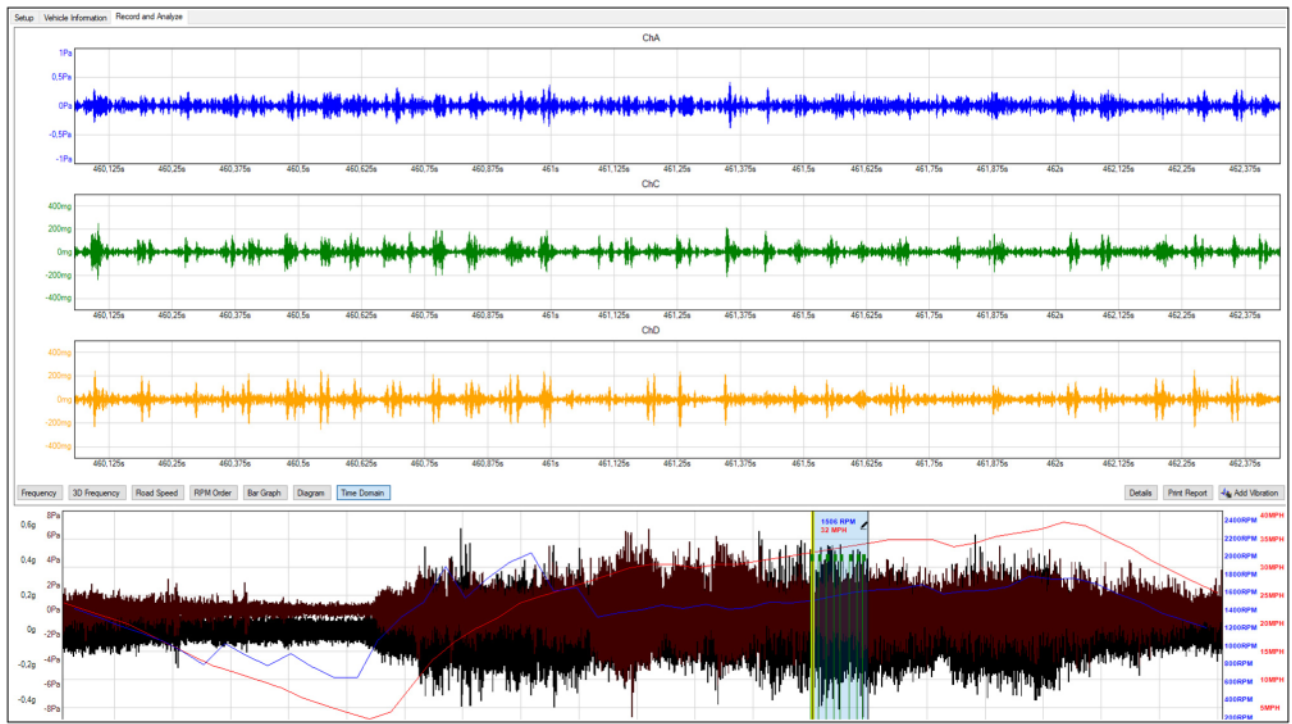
Setup Vehicle Information Record and Analyze

ChA

1Pa
0,5Pa
0Pa
-0,5Pa
-1Pa

460,125s 460,25s 460,375s 460,5s 460,625s 460,75s 460,875s 461s 461,125s 461,25s 461,375s 461,5s 461,625s 461,75s 461,875s 462s 462,125s 462,25s 462,375s

ChC

400mg
200mg
0mg
-200mg
-400mg

460,125s 460,25s 460,375s 460,5s 460,625s 460,75s 460,875s 461s 461,125s 461,25s 461,375s 461,5s 461,625s 461,75s 461,875s 462s 462,125s 462,25s 462,375s

ChD

400mg
200mg
0mg
-200mg
-400mg

460,125s 460,25s 460,375s 460,5s 460,625s 460,75s 460,875s 461s 461,125s 461,25s 461,375s 461,5s 461,625s 461,75s 461,875s 462s 462,125s 462,25s 462,375s

Frequency 3D Frequency Road Speed RPM Order Bar Graph Diagram Time Domain

Details Print Report Add Vibration

0,6g 8Pa
6Pa
0,4g 4Pa
2Pa
0,2g 0Pa
0g -2Pa
-0,2g -4Pa
-6Pa
-0,4g -8Pa

1506 RPM
32 MPH

2400RPM 40MPH
2200RPM
2000RPM 35MPH
1800RPM 30MPH
1600RPM
1400RPM 25MPH
1200RPM 20MPH
1000RPM
800RPM 15MPH
600RPM 10MPH
400RPM
200RPM 5MPH